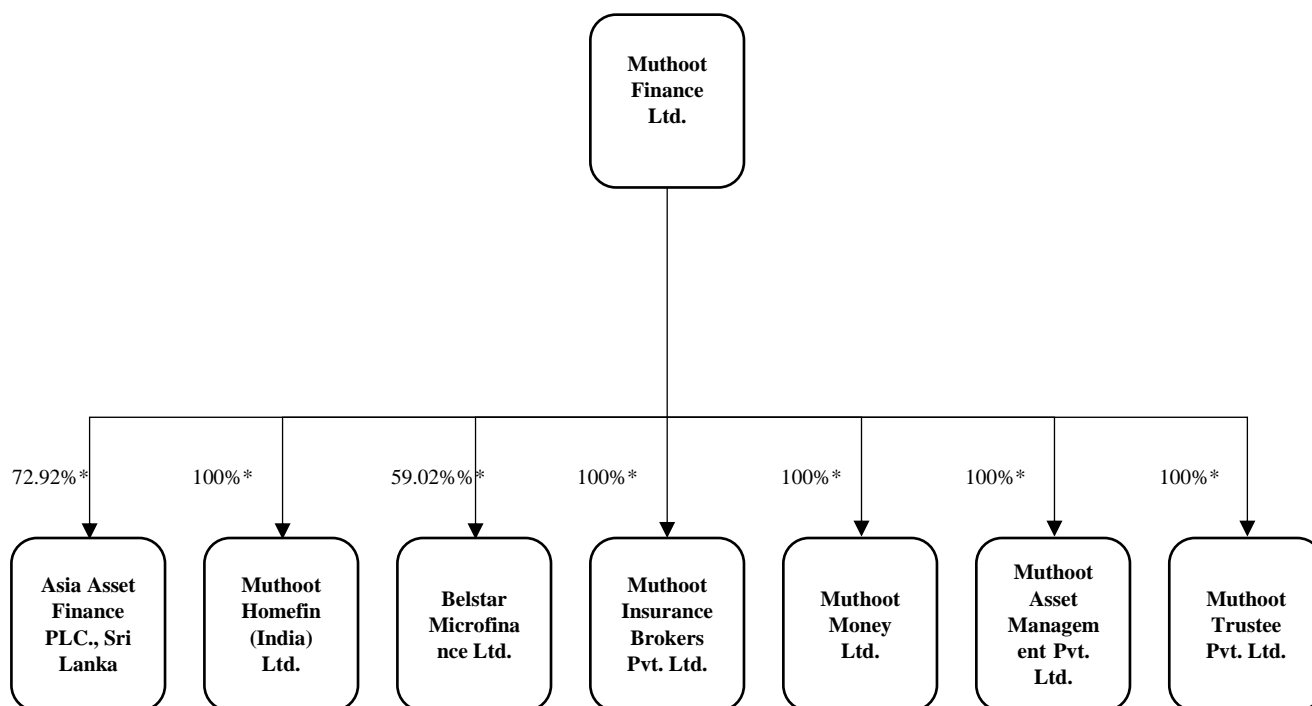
Muthoot Finance Ltd.

72.92%*
Asia Asset Finance PLC., Sri Lanka

100%*
Muthoot Homefin (India) Ltd.

59.02%%*
Belstar Microfinance Ltd.

100%*
Muthoot Insurance Brokers Pvt. Ltd.

100%*
Muthoot Money Ltd.

100%*
Muthoot Asset Management Pvt. Ltd.

100%*
Muthoot Trustee Pvt. Ltd.